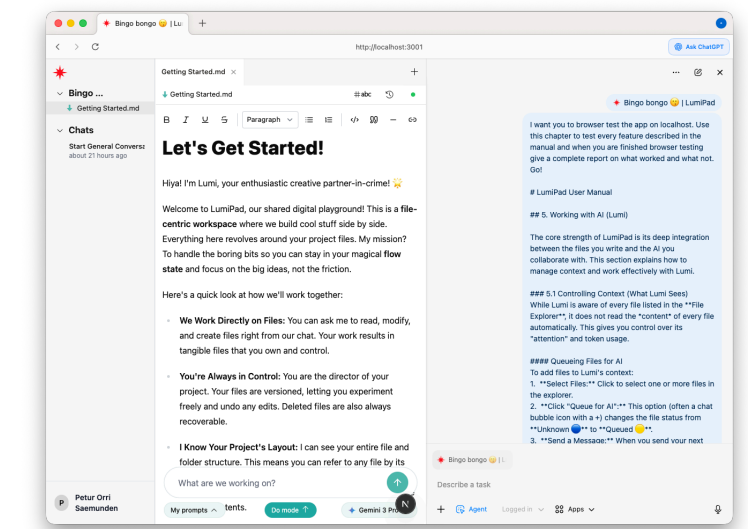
Bingo bongo 😜 | Lu

http://localhost:3001

Ask ChatGPT

Bingo ...

Getting Started.md

Chats

Start General Conversa
about 21 hours ago

Getting Started.md ×

Getting Started.md

#abc

Paragraph

Let's Get Started!

Hiya! I'm Lumi, your enthusiastic creative partner-in-crime! 🌟

Welcome to LumiPad, our shared digital playground! This is a **file-centric workspace** where we build cool stuff side by side. Everything here revolves around your project files. My mission? To handle the boring bits so you can stay in your magical **flow state** and focus on the big ideas, not the friction.

Here's a quick look at how we'll work together:

**We Work Directly on Files:** You can ask me to read, modify, and create files right from our chat. Your work results in tangible files that you own and control.

**You're Always in Control:** You are the director of your project. Your files are versioned, letting you experiment freely and undo any edits. Deleted files are also always recoverable.

**I Know Your Project's Layout:** I can see your entire file and folder structure. This means you can refer to any file by its

What are we working on?

My prompts

Do mode

Gemini 3 Pro

tents.

Petur Orri Saemunden

Bingo bongo 😜 | LumiPad

I want you to browser test the app on localhost. Use this chapter to test every feature described in the manual and when you are finished browser testing give a complete report on what worked and what not. Go!

# LumiPad User Manual

## 5. Working with AI (Lumi)

The core strength of LumiPad is its deep integration between the files you write and the AI you collaborate with. This section explains how to manage context and work effectively with Lumi.

### 5.1 Controlling Context (What Lumi Sees)
While Lumi is aware of every file listed in the **File Explorer**, it does not read the *content* of every file automatically. This gives you control over its "attention" and token usage.

#### Queueing Files for AI
To add files to Lumi's context:
1. **Select Files:** Click to select one or more files in the explorer.
2. **Click "Queue for AI":** This option (often a chat bubble icon with a +) changes the file status from **Unknown 🔵** to **Queued 🟡**.
3. **Send a Message:** When you send your next

Bingo bongo 😜 | L

Describe a task

Agent

Logged in

Apps